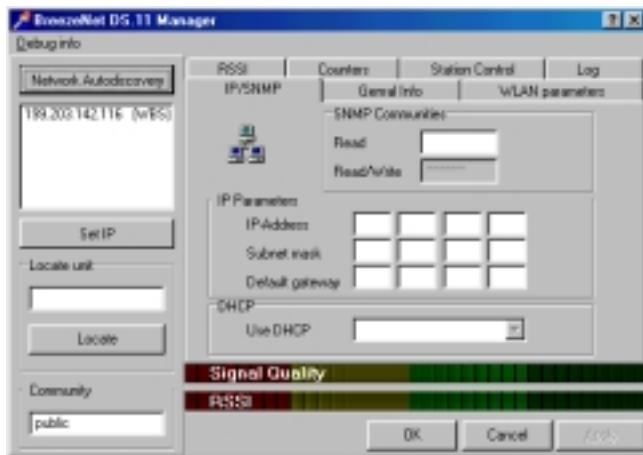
BreezeNet DS.11 Manager

Debug info

Network Autodiscovery

199.203.142.116 (WBS)

Set IP

Locate unit

Locate

Community

public

RSSI | Counters | Station Control | Log

IP/SNMP | Genral Info | WLAN parameters

SNMP Communities

Read

Read/Write

IP Parameters

IP Address

Subnet mask

Default gateway

DHCP

Use DHCP

Signal Quality

RSSI

OK

Cancel

Apply